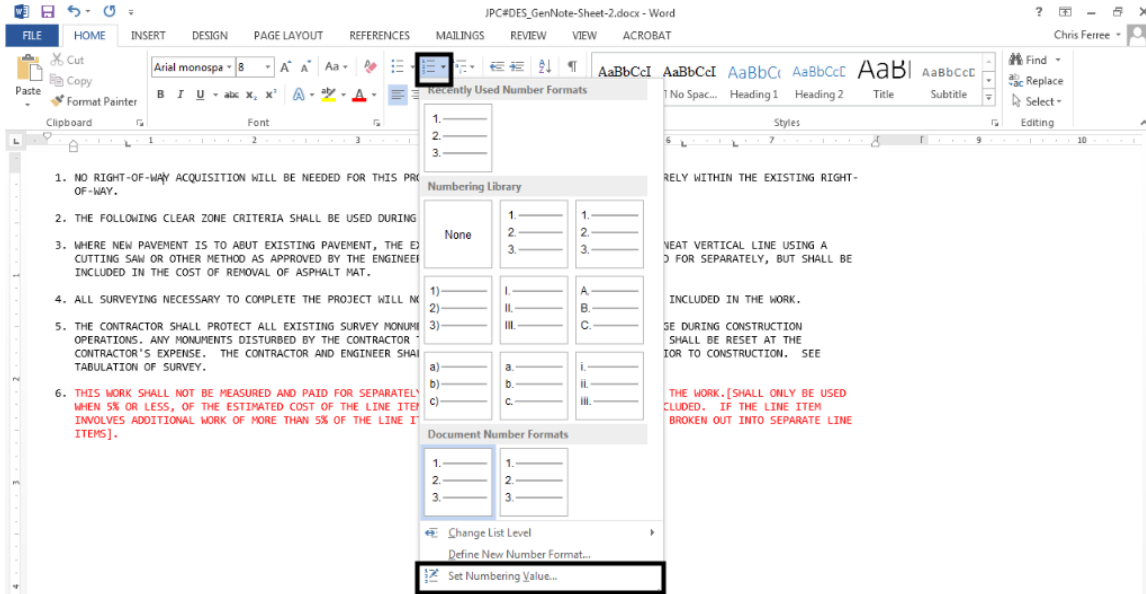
JPC#DES_GenNote-Sheet-2.docx - Word

? – ×

FILE HOME INSERT DESIGN PAGE LAYOUT REFERENCES MAILINGS REVIEW VIEW ACROBAT Chris Ferree

Cut
Copy
Paste
Format Painter
Clipboard

Arial monospa 8
Font

AaBbCcI AaBbCcI AaBbCc AaBbCcD AaBl AaBbCcD
1 No Spac... Heading 1 Heading 2 Title Subtitle
Styles

Find
Replace
Select
Editing

Recently Used Number Formats

1.
2.
3.

Numbering Library

None

1.
2.
3.

1.
2.
3.

1)
2)
3)

I.
II.
III.

A.
B.
C.

a)
b)
c)

a.
b.
c.

i.
ii.
iii.

Document Number Formats

1.
2.
3.

1.
2.
3.

Change List Level
Define New Number Format...
Set Numbering Value...

1. NO RIGHT-OF-WAY ACQUISITION WILL BE NEEDED FOR THIS PRO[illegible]RELY WITHIN THE EXISTING RIGHT-OF-WAY.

2. THE FOLLOWING CLEAR ZONE CRITERIA SHALL BE USED DURING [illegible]

3. WHERE NEW PAVEMENT IS TO ABUT EXISTING PAVEMENT, THE EX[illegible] NEAT VERTICAL LINE USING A CUTTING SAW OR OTHER METHOD AS APPROVED BY THE ENGINEE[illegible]D FOR SEPARATELY, BUT SHALL BE INCLUDED IN THE COST OF REMOVAL OF ASPHALT MAT.

4. ALL SURVEYING NECESSARY TO COMPLETE THE PROJECT WILL NO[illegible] INCLUDED IN THE WORK.

5. THE CONTRACTOR SHALL PROTECT ALL EXISTING SURVEY MONUME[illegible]GE DURING CONSTRUCTION OPERATIONS. ANY MONUMENTS DISTURBED BY THE CONTRACTOR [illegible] SHALL BE RESET AT THE CONTRACTOR'S EXPENSE. THE CONTRACTOR AND ENGINEER SHA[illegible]IOR TO CONSTRUCTION. SEE TABULATION OF SURVEY.

6. THIS WORK SHALL NOT BE MEASURED AND PAID FOR SEPARATELY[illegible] THE WORK.[SHALL ONLY BE USED WHEN 5% OR LESS, OF THE ESTIMATED COST OF THE LINE ITEM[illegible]CLUDED. IF THE LINE ITEM INVOLVES ADDITIONAL WORK OF MORE THAN 5% OF THE LINE I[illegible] BROKEN OUT INTO SEPARATE LINE ITEMS].